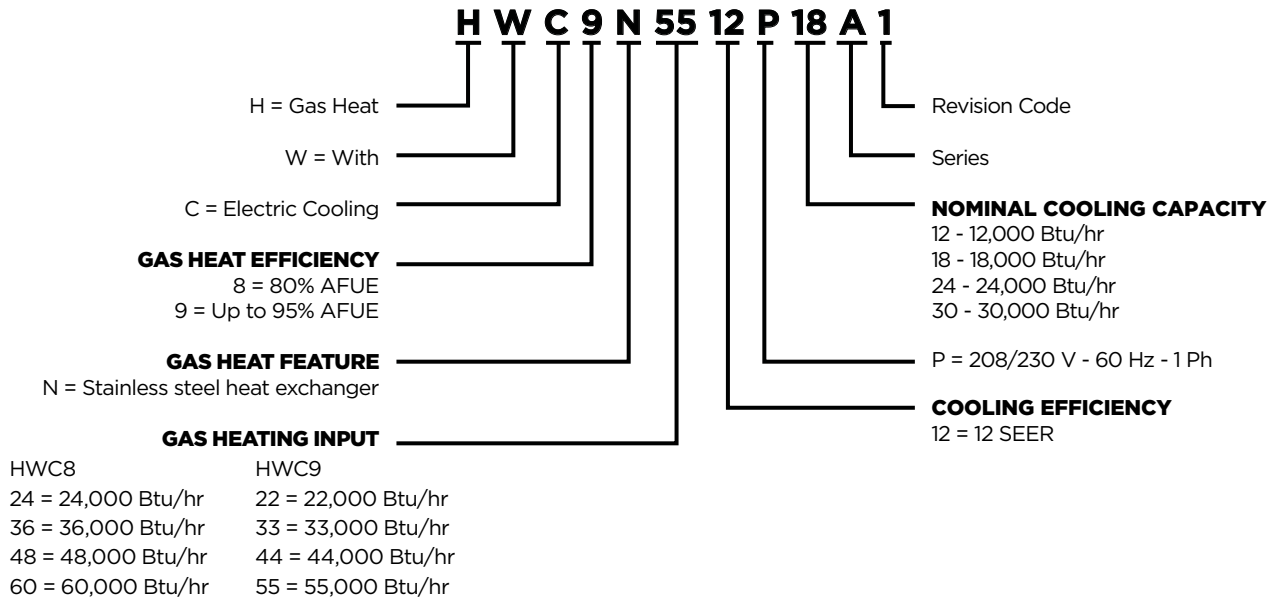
H W C 9 N 55 12 P 18 A 1

H = Gas Heat

W = With

C = Electric Cooling

GAS HEAT EFFICIENCY
8 = 80% AFUE
9 = Up to 95% AFUE

GAS HEAT FEATURE
N = Stainless steel heat exchanger

GAS HEATING INPUT

| HWC8 | HWC9 |
|---|---|
| 24 = 24,000 Btu/hr | 22 = 22,000 Btu/hr |
| 36 = 36,000 Btu/hr | 33 = 33,000 Btu/hr |
| 48 = 48,000 Btu/hr | 44 = 44,000 Btu/hr |
| 60 = 60,000 Btu/hr | 55 = 55,000 Btu/hr |

Revision Code

Series

NOMINAL COOLING CAPACITY
12 - 12,000 Btu/hr
18 - 18,000 Btu/hr
24 - 24,000 Btu/hr
30 - 30,000 Btu/hr

P = 208/230 V - 60 Hz - 1 Ph

COOLING EFFICIENCY
12 = 12 SEER